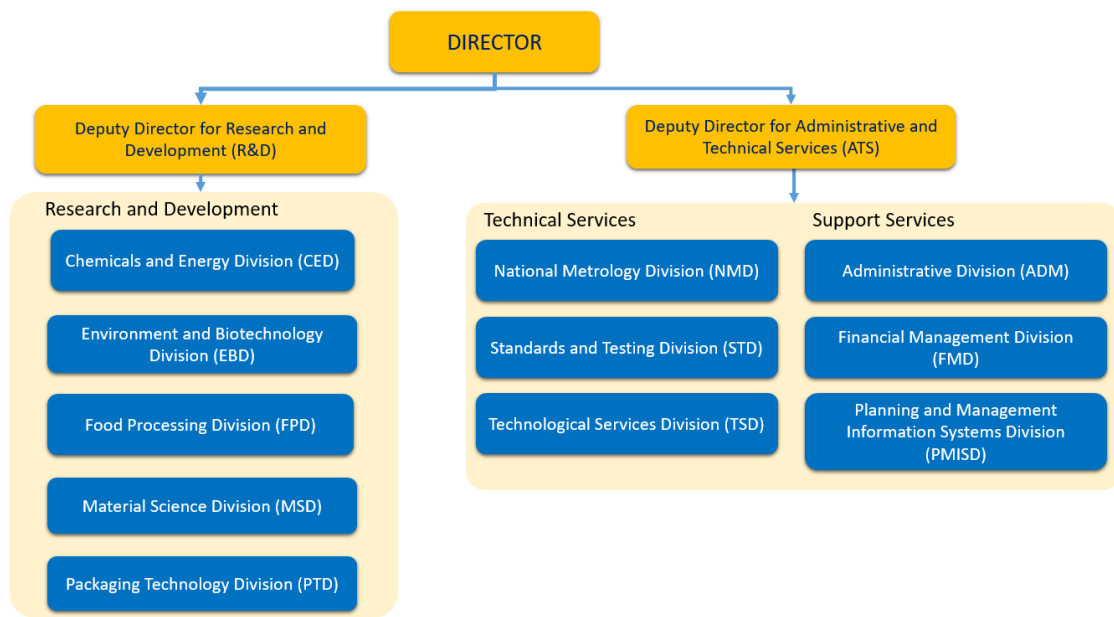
DIRECTOR

Deputy Director for Research and Development (R&D)

Deputy Director for Administrative and Technical Services (ATS)

Research and Development

Chemicals and Energy Division (CED)

Environment and Biotechnology Division (EBD)

Food Processing Division (FPD)

Material Science Division (MSD)

Packaging Technology Division (PTD)

Technical Services

National Metrology Division (NMD)

Standards and Testing Division (STD)

Technological Services Division (TSD)

Support Services

Administrative Division (ADM)

Financial Management Division (FMD)

Planning and Management Information Systems Division (PMISD)